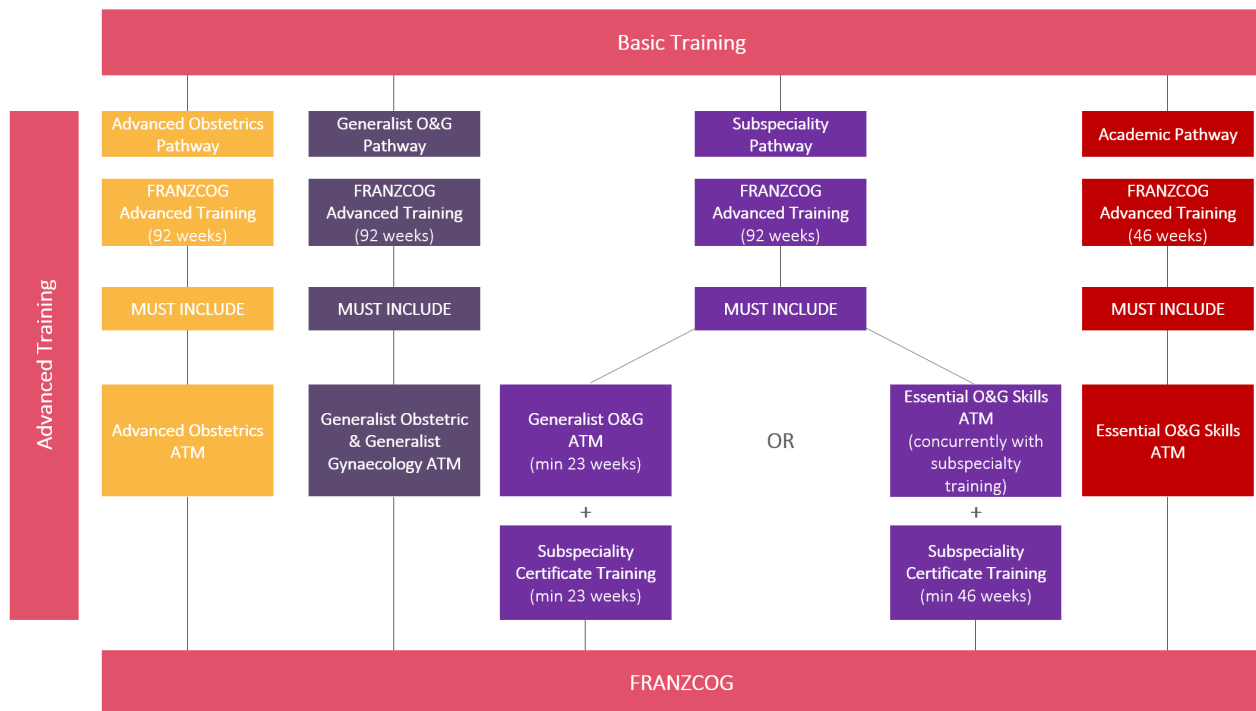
Basic Training

Advanced Training

Advanced Obstetrics Pathway

FRANZCOG Advanced Training (92 weeks)

MUST INCLUDE

Advanced Obstetrics ATM

Generalist O&G Pathway

FRANZCOG Advanced Training (92 weeks)

MUST INCLUDE

Generalist Obstetric & Generalist Gynaecology ATM

Subspeciality Pathway

FRANZCOG Advanced Training (92 weeks)

MUST INCLUDE

Generalist O&G ATM (min 23 weeks)

+

Subspeciality Certificate Training (min 23 weeks)

OR

Essential O&G Skills ATM (concurrently with subspecialty training)

+

Subspeciality Certificate Training (min 46 weeks)

Academic Pathway

FRANZCOG Advanced Training (46 weeks)

MUST INCLUDE

Essential O&G Skills ATM

FRANZCOG